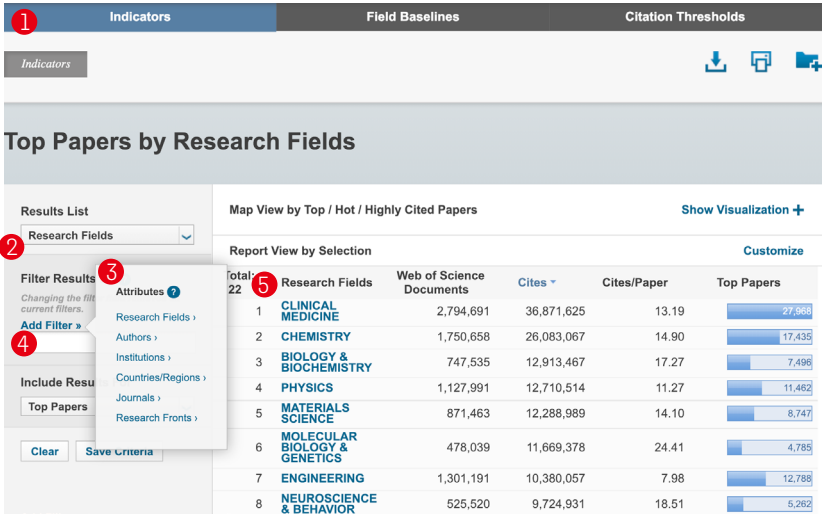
1 Indicators | Field Baselines | Citation Thresholds

Indicators

Top Papers by Research Fields

Results List
Research Fields

2 Filter Results
Changing the filt... current filters.
Add Filter »
4

Include Resu...
Top Papers

Clear | Save Criteria

3 Attributes ?
Research Fields ›
Authors ›
Institutions ›
Countries/Regions ›
Journals ›
Research Fronts ›

Map View by Top / Hot / Highly Cited Papers
Show Visualization +

Report View by Selection
Customize

| Total: 22 | 5 Research Fields | Web of Science Documents | Cites | Cites/Paper | Top Papers |
|---|---|---|---|---|---|
| 1 | CLINICAL MEDICINE | 2,794,691 | 36,871,625 | 13.19 | 27,968 |
| 2 | CHEMISTRY | 1,750,658 | 26,083,067 | 14.90 | 17,435 |
| 3 | BIOLOGY & BIOCHEMISTRY | 747,535 | 12,913,467 | 17.27 | 7,496 |
| 4 | PHYSICS | 1,127,991 | 12,710,514 | 11.27 | 11,462 |
| 5 | MATERIALS SCIENCE | 871,463 | 12,288,989 | 14.10 | 8,747 |
| 6 | MOLECULAR BIOLOGY & GENETICS | 478,039 | 11,669,378 | 24.41 | 4,785 |
| 7 | ENGINEERING | 1,301,191 | 10,380,057 | 7.98 | 12,788 |
| 8 | NEUROSCIENCE & BEHAVIOR | 525,520 | 9,724,931 | 18.51 | 5,262 |